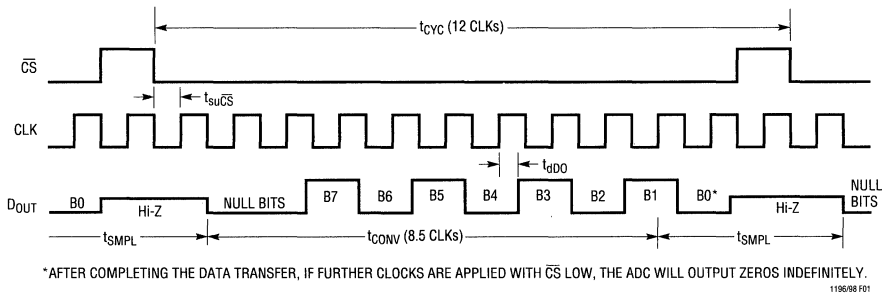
$t_{CYC}$ (12 CLKs)

$\overline{CS}$

$t_{su\overline{CS}}$

CLK

$t_{dDO}$

$D_{OUT}$

B0

Hi-Z

NULL BITS

B7

B6

B5

B4

B3

B2

B1

B0*

Hi-Z

NULL BITS

$t_{SMPL}$

$t_{CONV}$ (8.5 CLKs)

$t_{SMPL}$

*AFTER COMPLETING THE DATA TRANSFER, IF FURTHER CLOCKS ARE APPLIED WITH $\overline{CS}$ LOW, THE ADC WILL OUTPUT ZEROS INDEFINITELY.

1196/98 F01